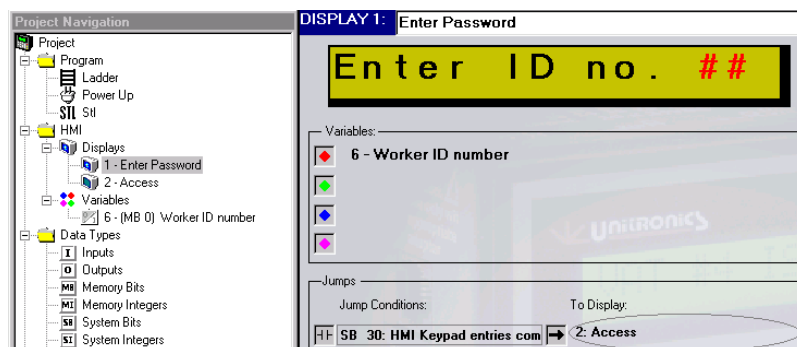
Project Navigation
Project
Program
Ladder
Power Up
STL Stl
HMI
Displays
1 - Enter Password
2 - Access
Variables
6 - (MB 0) Worker ID number
Data Types
I Inputs
O Outputs
MB Memory Bits
MI Memory Integers
SB System Bits
SI System Integers

DISPLAY 1: Enter Password

Enter ID no. ##

Variables:
6 - Worker ID number

UNITRONICS

Jumps
Jump Conditions:
To Display:
SB 30: HMI Keypad entries com
2: Access